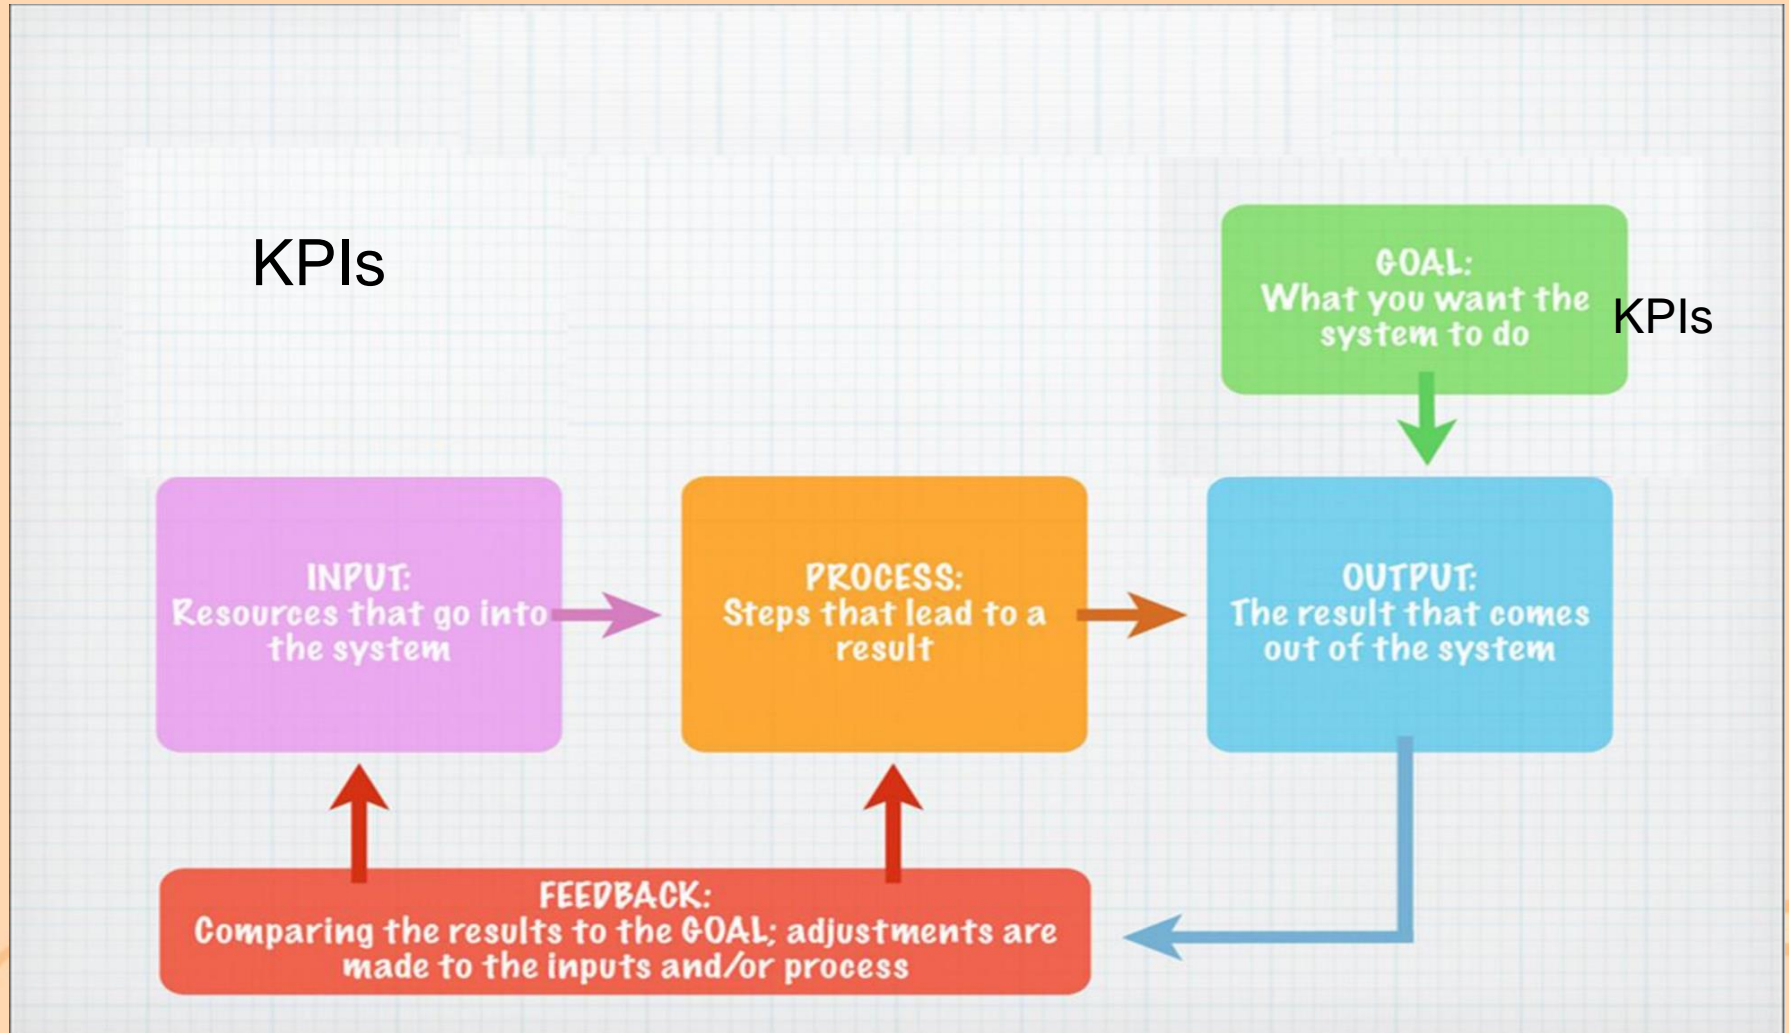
KPIs

GOAL:
What you want the system to do

KPIs

INPUT:
Resources that go into the system

PROCESS:
Steps that lead to a result

OUTPUT:
The result that comes out of the system

FEEDBACK:
Comparing the results to the GOAL; adjustments are made to the inputs and/or process